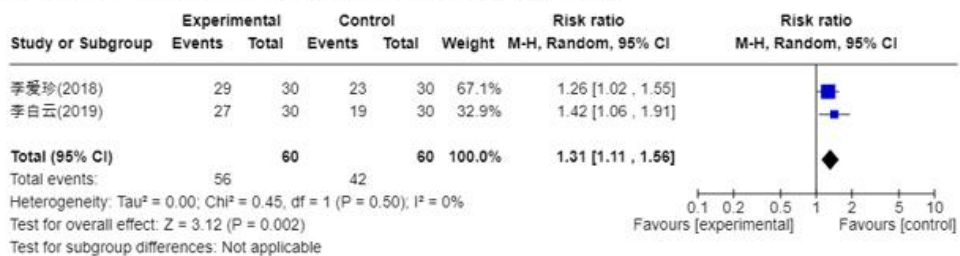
| Study or Subgroup | Experimental Events | Experimental Total | Control Events | Control Total | Weight | Risk ratio M-H, Random, 95% CI |
|---|---|---|---|---|---|---|
| 季爱珍(2018) | 29 | 30 | 23 | 30 | 67.1% | 1.26 [1.02 , 1.55] |
| 李白云(2019) | 27 | 30 | 19 | 30 | 32.9% | 1.42 [1.06 , 1.91] |
| **Total (95% CI)** | | **60** | | **60** | **100.0%** | **1.31 [1.11 , 1.56]** |
| Total events: | 56 | | 42 | | | |

Risk ratio
M-H, Random, 95% CI

Heterogeneity: Tau² = 0.00; Chi² = 0.45, df = 1 (P = 0.50); I² = 0%
Test for overall effect: Z = 3.12 (P = 0.002)
Test for subgroup differences: Not applicable

0.1 0.2 0.5 1 2 5 10
Favours [experimental] Favours [control]